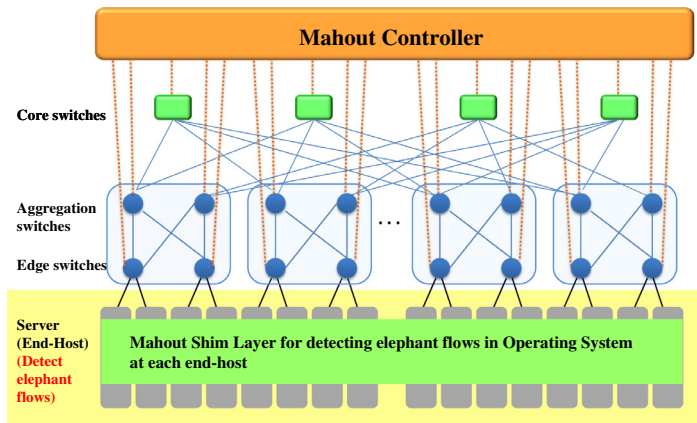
Mahout Controller

Core switches

Aggregation switches

Edge switches

. . .

Server (End-Host) (Detect elephant flows)

Mahout Shim Layer for detecting elephant flows in Operating System at each end-host